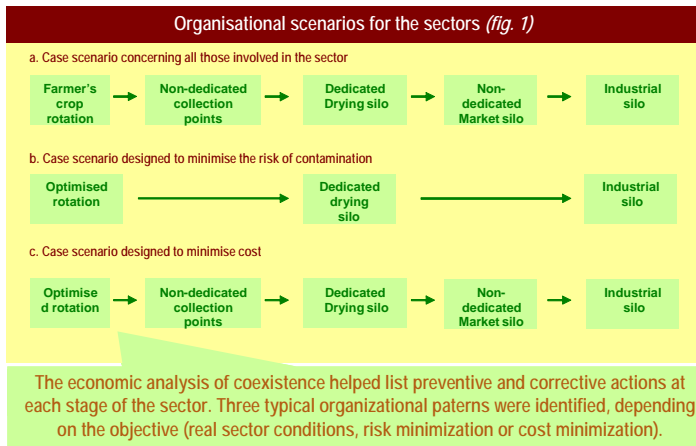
Organisational scenarios for the sectors *(fig. 1)*

a. Case scenario concerning all those involved in the sector

Farmer's crop rotation

Non-dedicated collection points

Dedicated Drying silo

Non-dedicated Market silo

Industrial silo

b. Case scenario designed to minimise the risk of contamination

Optimised rotation

Dedicated drying silo

Industrial silo

c. Case scenario designed to minimise cost

Optimise d rotation

Non-dedicated collection points

Dedicated Drying silo

Non-dedicated Market silo

Industrial silo

The economic analysis of coexistence helped list preventive and corrective actions at each stage of the sector. Three typical organizational paterns were identified, depending on the objective (real sector conditions, risk minimization or cost minimization).